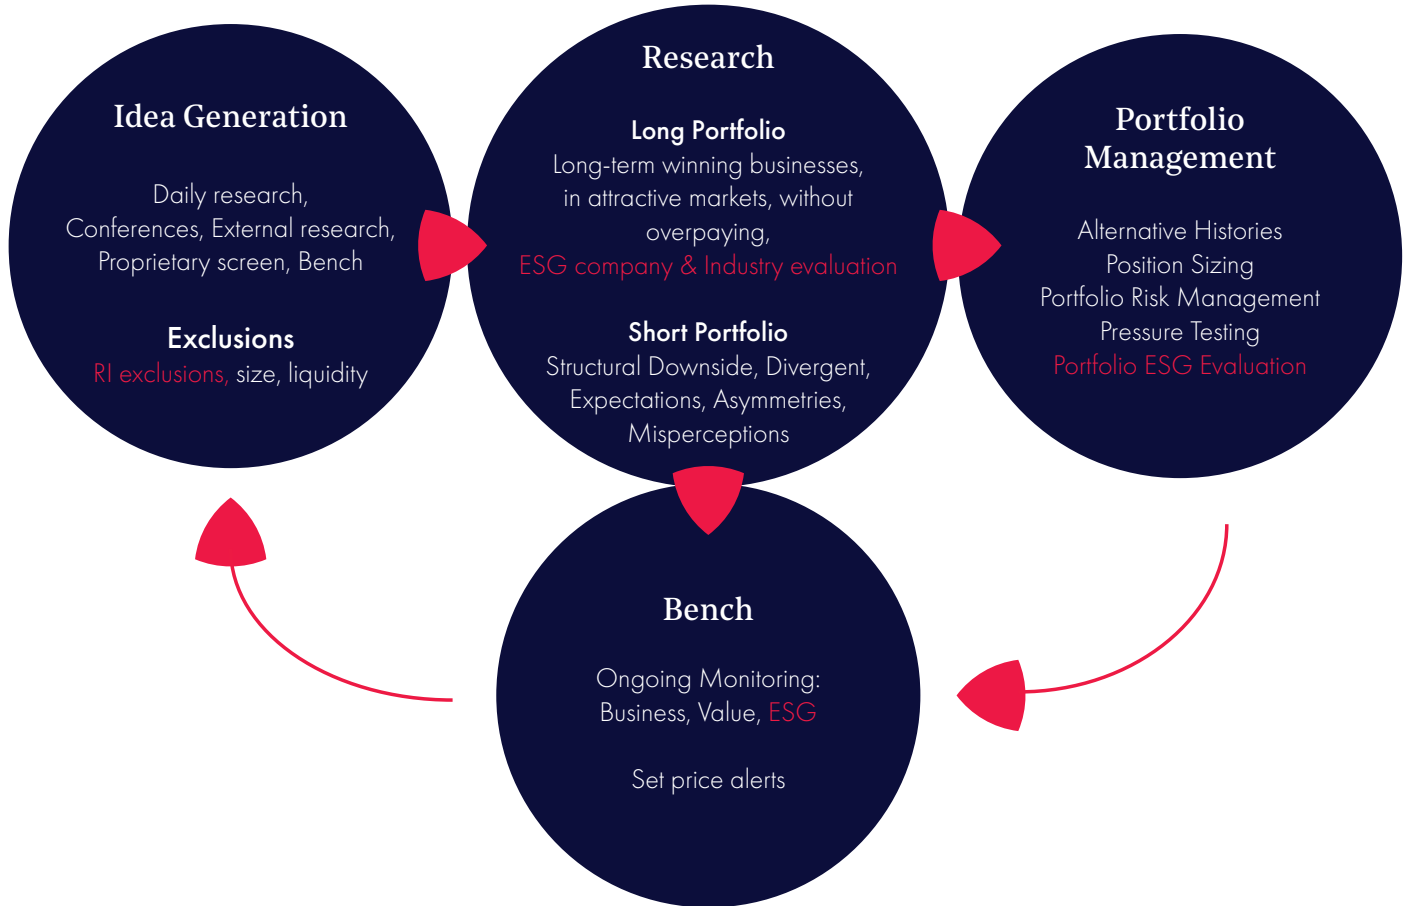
Idea Generation

Daily research, Conferences, External research, Proprietary screen, Bench

Exclusions
RI exclusions, size, liquidity

Research

Long Portfolio
Long-term winning businesses, in attractive markets, without overpaying,
ESG company & Industry evaluation

Short Portfolio
Structural Downside, Divergent, Expectations, Asymmetries, Misperceptions

Portfolio Management

Alternative Histories
Position Sizing
Portfolio Risk Management
Pressure Testing
Portfolio ESG Evaluation

Bench

Ongoing Monitoring:
Business, Value, ESG

Set price alerts